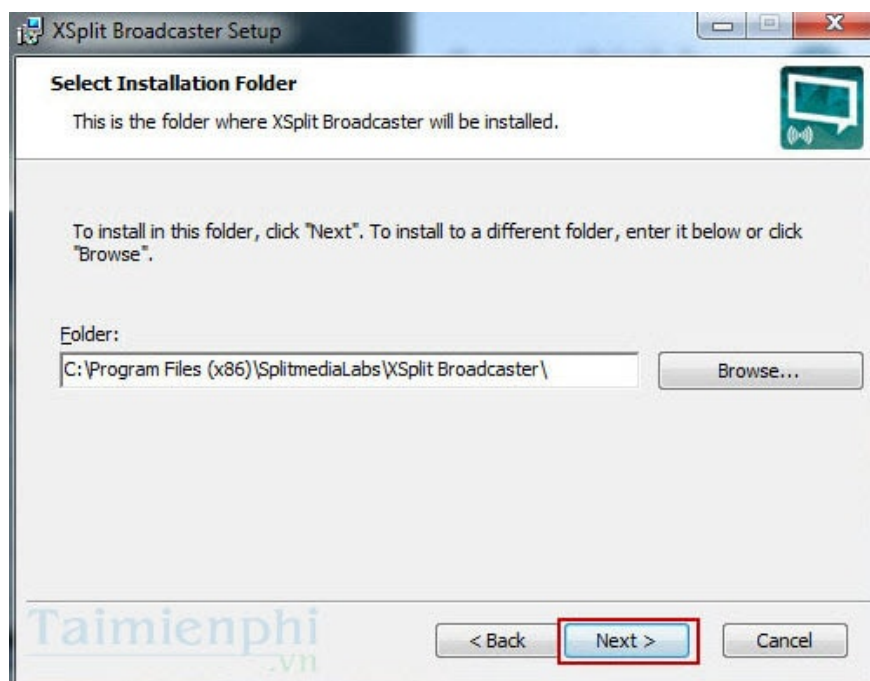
XSplit Broadcaster Setup

Select Installation Folder

This is the folder where XSplit Broadcaster will be installed.

To install in this folder, click "Next". To install to a different folder, enter it below or click "Browse".

Folder:

C:\Program Files (x86)\SplitmediaLabs\XSplit Broadcaster\

Browse...

Taimienphi .vn

< Back

Next >

Cancel